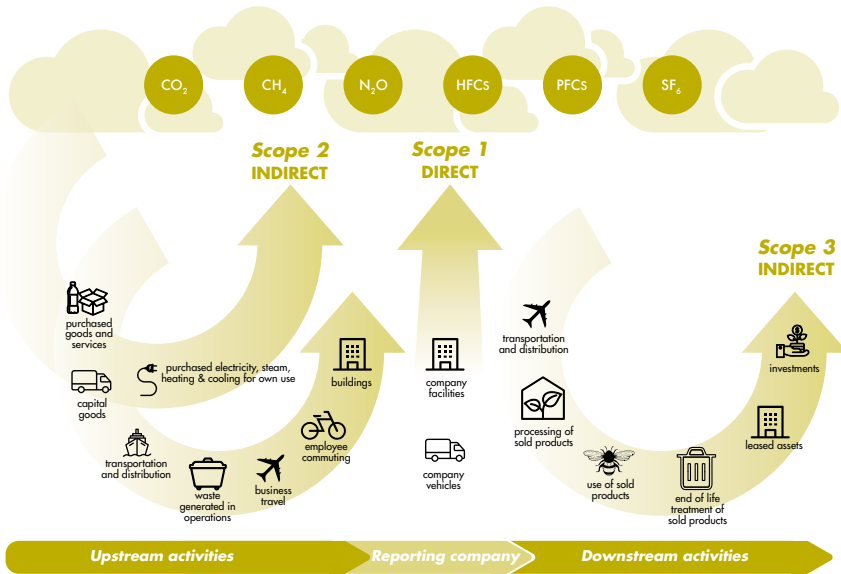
$CO_2$ $CH_4$ $N_2O$ HFCs PFCs $SF_6$

Scope 2
INDIRECT

Scope 1
DIRECT

Scope 3
INDIRECT

purchased goods and services

purchased electricity, steam, heating & cooling for own use

capital goods

buildings

transportation and distribution

employee commuting

waste generated in operations

business travel

company facilities

company vehicles

transportation and distribution

processing of sold products

use of sold products

end of life treatment of sold products

investments

leased assets

Upstream activities

Reporting company

Downstream activities